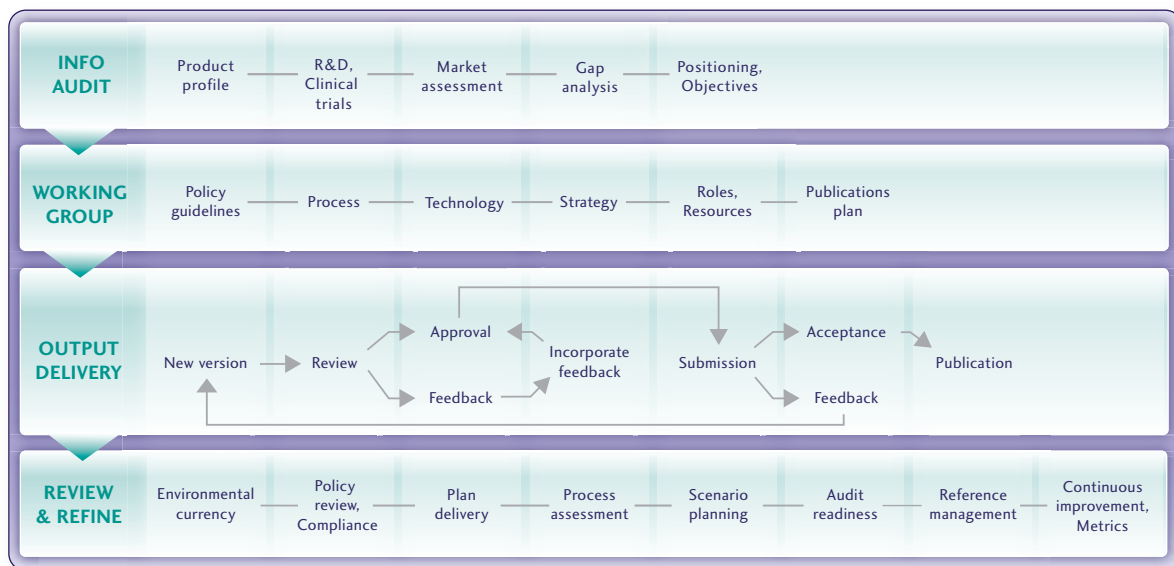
INFO AUDIT

Product profile

R&D, Clinical trials

Market assessment

Gap analysis

Positioning, Objectives

WORKING GROUP

Policy guidelines

Process

Technology

Strategy

Roles, Resources

Publications plan

OUTPUT DELIVERY

New version

Review

Approval

Feedback

Incorporate feedback

Submission

Acceptance

Feedback

Publication

REVIEW & REFINE

Environmental currency

Policy review, Compliance

Plan delivery

Process assessment

Scenario planning

Audit readiness

Reference management

Continuous improvement, Metrics